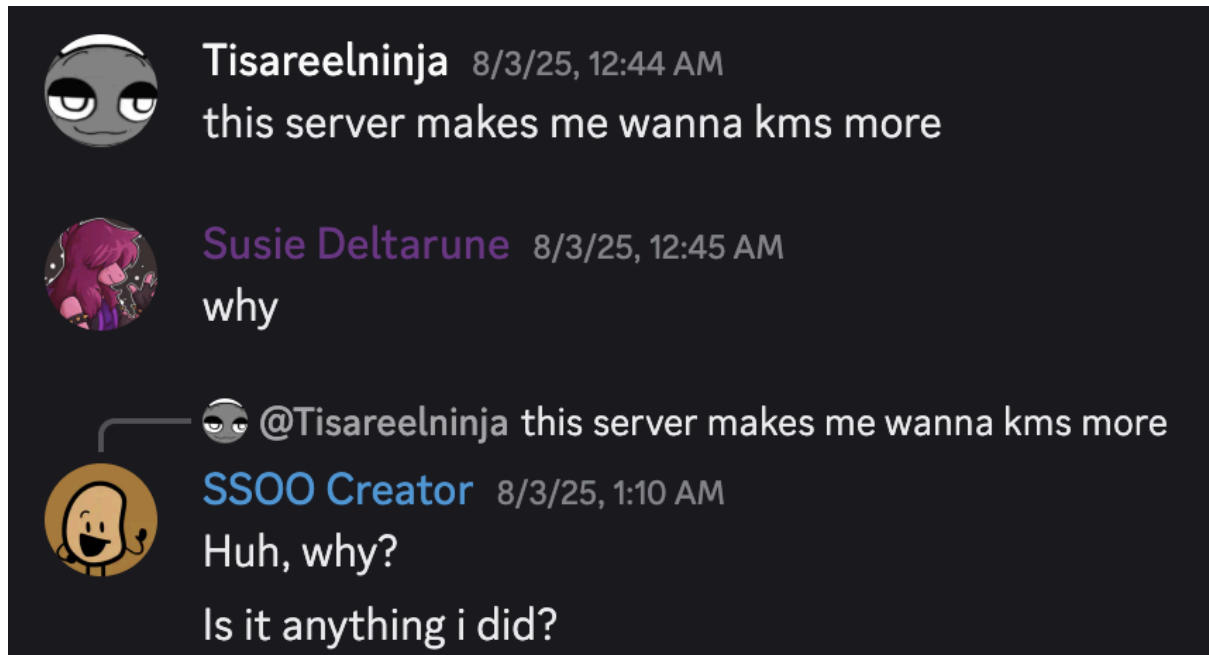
Tisareelninja 8/3/25, 12:44 AM
this server makes me wanna kms more

Susie Deltarune 8/3/25, 12:45 AM
why

@Tisareelninja this server makes me wanna kms more
SSOO Creator 8/3/25, 1:10 AM
Huh, why?

Is it anything i did?